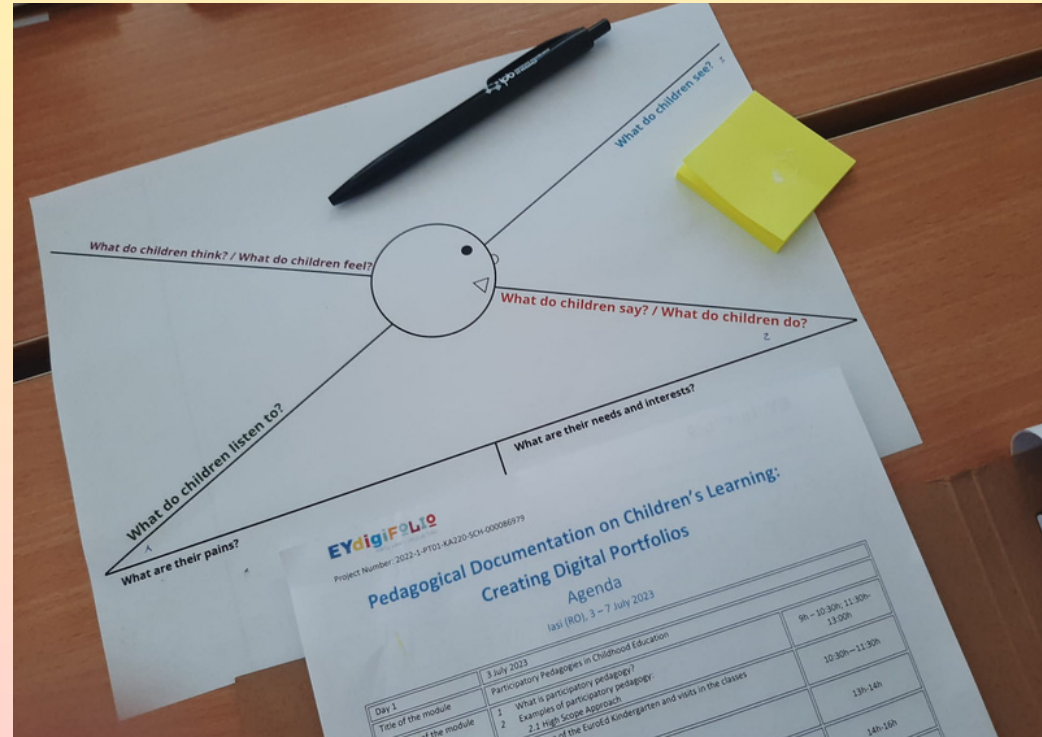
What do children see?

What do children think? / What do children feel?

What do children say? / What do children do?

What do children listen to?

What are their needs and interests?

What are their pains?

EYdigiFOLIO

Project Number: 2022-1-PT01-KA220-SCH-000086979

Pedagogical Documentation on Children's Learning: Creating Digital Portfolios

Agenda

Iasi (RO), 3 – 7 July 2023

| Day 1 | 3 July 2023 | |
|---|---|---|
| Title of the module | Participatory Pedagogies in Childhood Education | 9h – 10:30h; 11:30h-13:00h |
| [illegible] of the module | 1 What is participatory pedagogy? 2 Examples of participatory pedagogy: 2.1 High Scope Approach | 10:30h – 11:30h |
| | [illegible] of the EuroEd Kindergarten and visits in the classes | 13h-14h |
| | | 14h-16h |